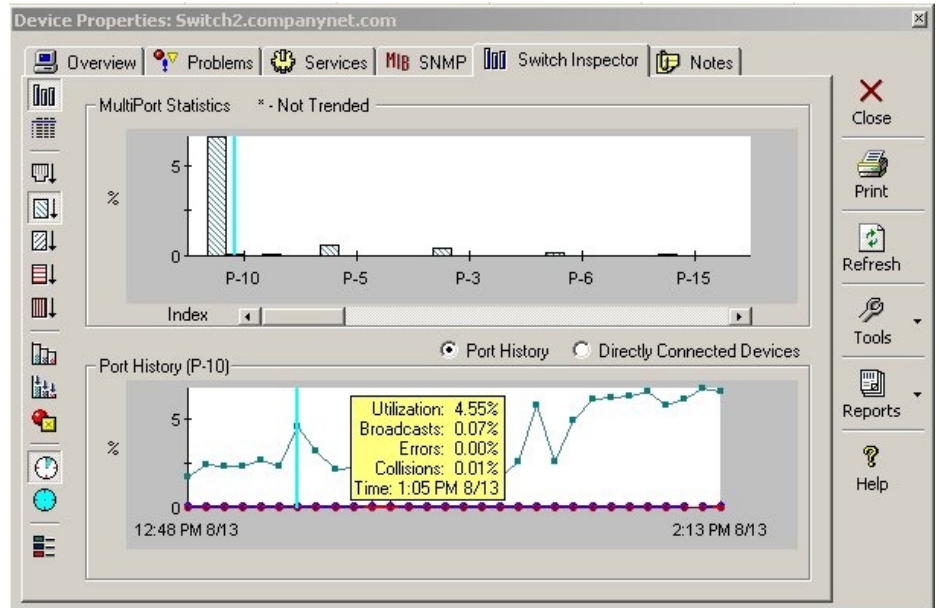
Device Properties: Switch2.companynet.com

Overview | Problems | Services | MIB SNMP | Switch Inspector | Notes

MultiPort Statistics * - Not Trended

5

%

0

P-10 P-5 P-3 P-6 P-15

Index

Port History Directly Connected Devices

Port History (P-10)

5

%

0

Utilization: 4.55%
Broadcasts: 0.07%
Errors: 0.00%
Collisions: 0.01%
Time: 1:05 PM 8/13

12:48 PM 8/13

2:13 PM 8/13

Close

Print

Refresh

Tools

Reports

Help